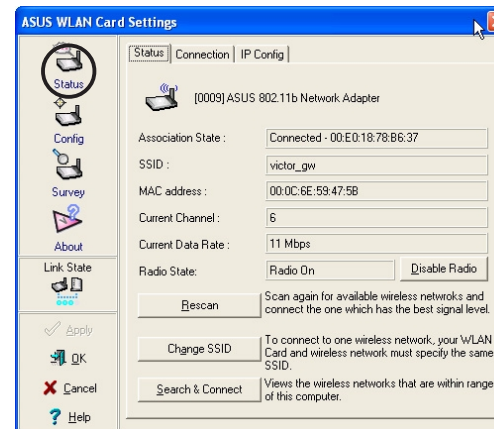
ASUS WLAN Card Settings

Status

Config

Survey

About

Link State

Apply

OK

Cancel

Help

Status | Connection | IP Config

[0009] ASUS 802.11b Network Adapter

| | |
|---|---|
| Association State : | Connected - 00:E0:18:78:B6:37 |
| SSID : | victor_gw |
| MAC address : | 00:0C:6E:59:47:5B |
| Current Channel : | 6 |
| Current Data Rate : | 11 Mbps |
| Radio State: | Radio On |

Disable Radio

Rescan

Scan again for available wireless networks and connect the one which has the best signal level.

Change SSID

To connect to one wireless network, your WLAN Card and wireless network must specify the same SSID.

Search & Connect

Views the wireless networks that are within range of this computer.